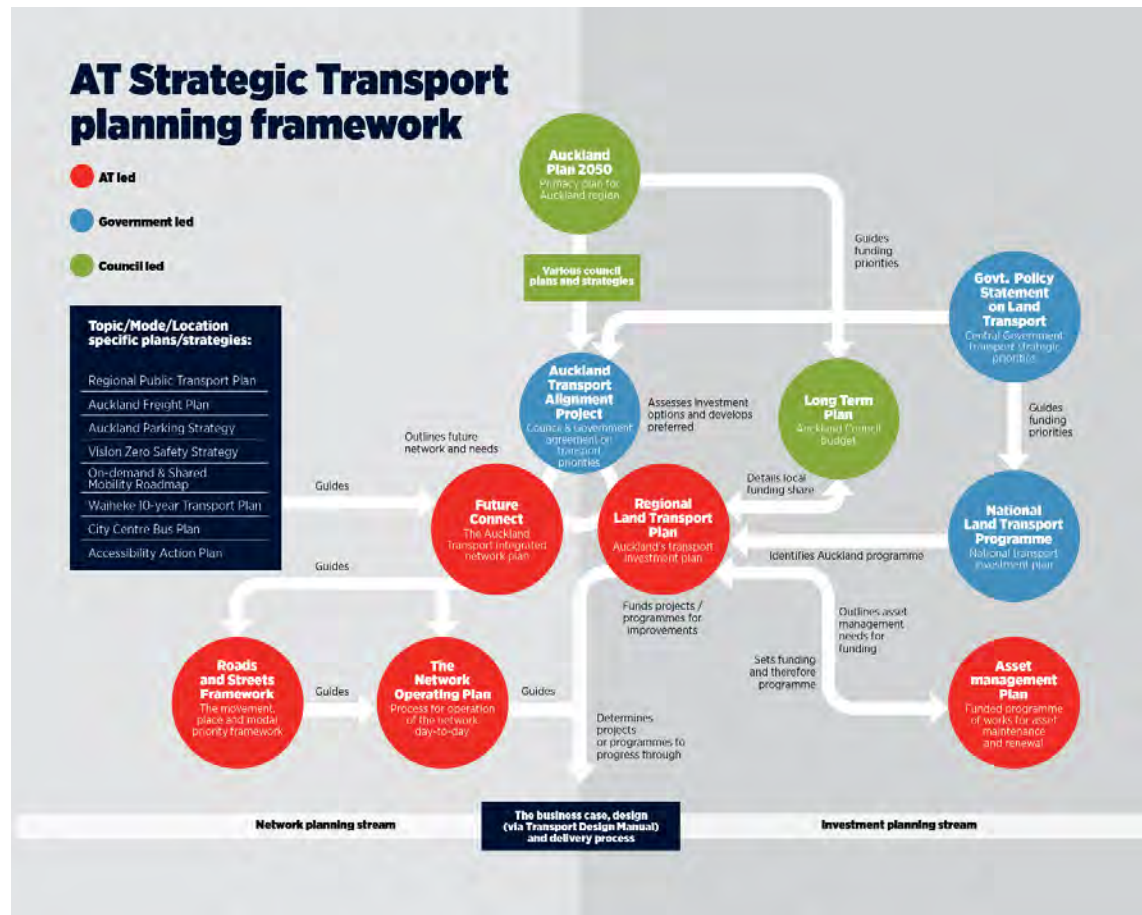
AT Strategic Transport planning framework

AT led

Government led

Council led

Topic/Mode/Location specific plans/strategies:

Regional Public Transport Plan

Auckland Freight Plan

Auckland Parking Strategy

Vision Zero Safety Strategy

On-demand & Shared Mobility Roadmap

Waiheke 10-year Transport Plan

City Centre Bus Plan

Accessibility Action Plan

Auckland Plan 2050
Primary plan for Auckland region

Various council plans and strategies

Guides funding priorities

Govt. Policy Statement on Land Transport
Central Government transport strategic priorities

Auckland Transport Alignment Project
Council & Government agreement on transport priorities

Assesses investment options and develops preferred

Long Term Plan
Auckland Council budget

Guides funding priorities

Outlines future network and needs

Guides

Future Connect
The Auckland Transport integrated network plan

Regional Land Transport Plan
Auckland's transport investment plan

Details local funding share

National Land Transport Programme
National transport investment plan

Identifies Auckland programme

Guides

Funds projects / programmes for improvements

Outlines asset management needs for funding

Sets funding and therefore programme

Roads and Streets Framework
The movement, place and modal priority framework

Guides

The Network Operating Plan
Process for operation of the network day-to-day

Guides

Determines projects or programmes to progress through

Asset management Plan
Funded programme of works for asset maintenance and renewal

Network planning stream

The business case, design (via Transport Design Manual) and delivery process

Investment planning stream